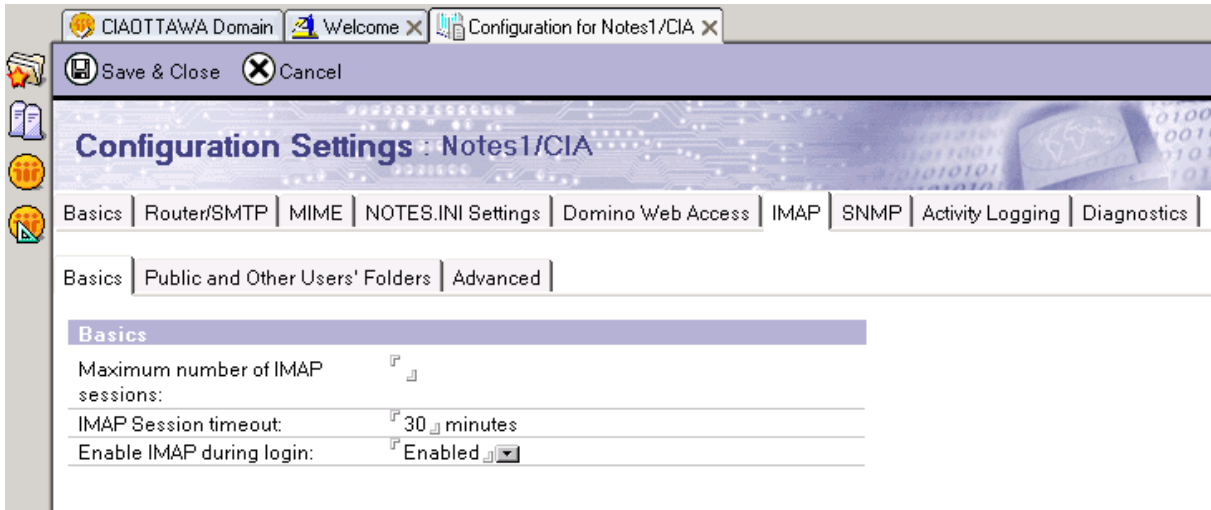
CIAOTTAWA Domain | Welcome | Configuration for Notes1/CIA

Save & Close Cancel

Configuration Settings : Notes1/CIA

Basics | Router/SMTP | MIME | NOTES.INI Settings | Domino Web Access | IMAP | SNMP | Activity Logging | Diagnostics

Basics | Public and Other Users' Folders | Advanced

Basics

| | |
|---|---|
| Maximum number of IMAP sessions: | |
| IMAP Session timeout: | 30 minutes |
| Enable IMAP during login: | Enabled |